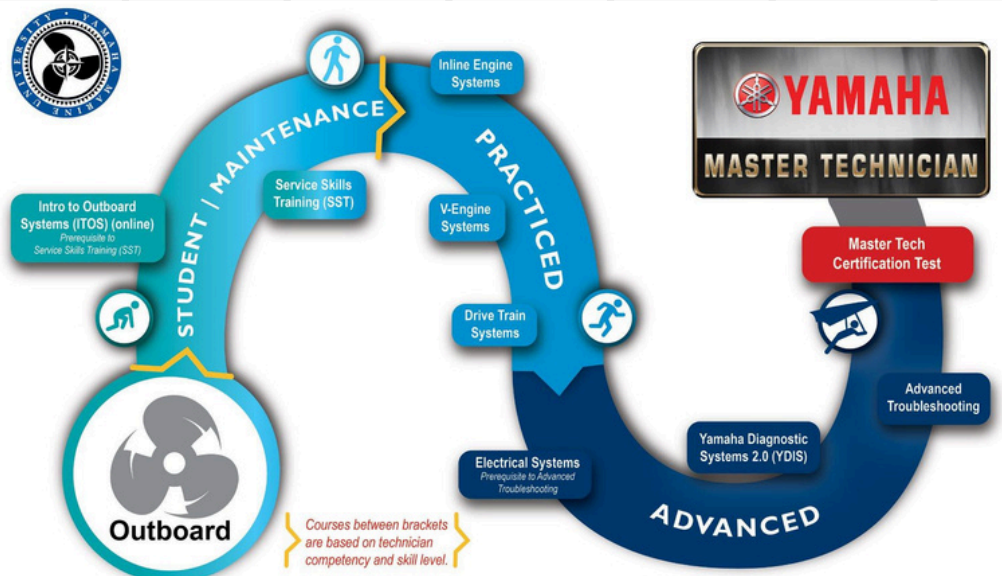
YAMAHA MARINE UNIVERSITY

Intro to Outboard Systems (ITOS) (online)
Prerequisite to Service Skills Training (SST)

STUDENT / MAINTENANCE

Service Skills Training (SST)

Inline Engine Systems

PRACTICED

V-Engine Systems

Drive Train Systems

YAMAHA
MASTER TECHNICIAN

Master Tech Certification Test

Advanced Troubleshooting

Yamaha Diagnostic Systems 2.0 (YDIS)

Electrical Systems
Prerequisite to Advanced Troubleshooting

ADVANCED

Outboard

Courses between brackets are based on technician competency and skill level.